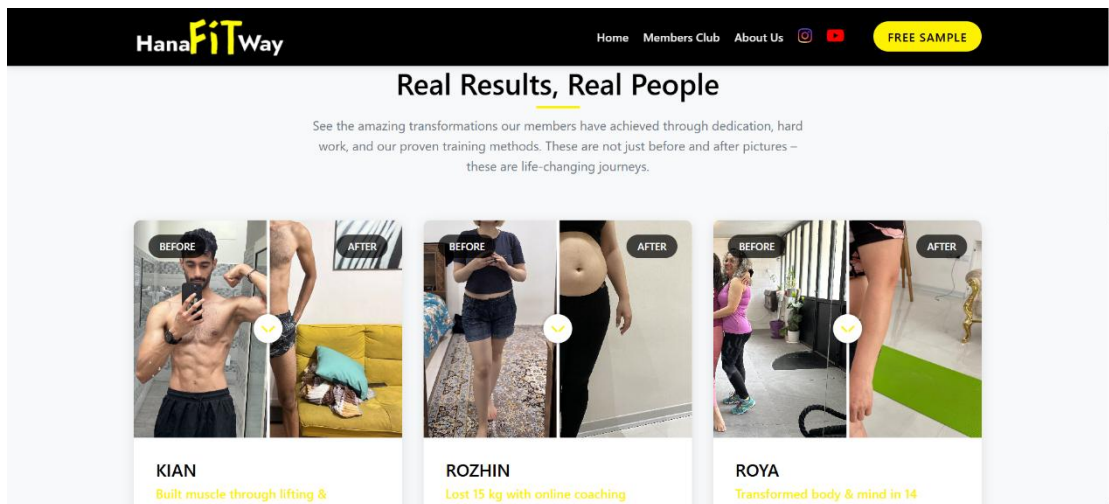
HanaFITWay

Home Members Club About Us FREE SAMPLE

Real Results, Real People

See the amazing transformations our members have achieved through dedication, hard work, and our proven training methods. These are not just before and after pictures – these are life-changing journeys.

BEFORE AFTER

KIAN

Built muscle through lifting &

BEFORE AFTER

ROZHIN

Lost 15 kg with online coaching

BEFORE AFTER

ROYA

Transformed body & mind in 14